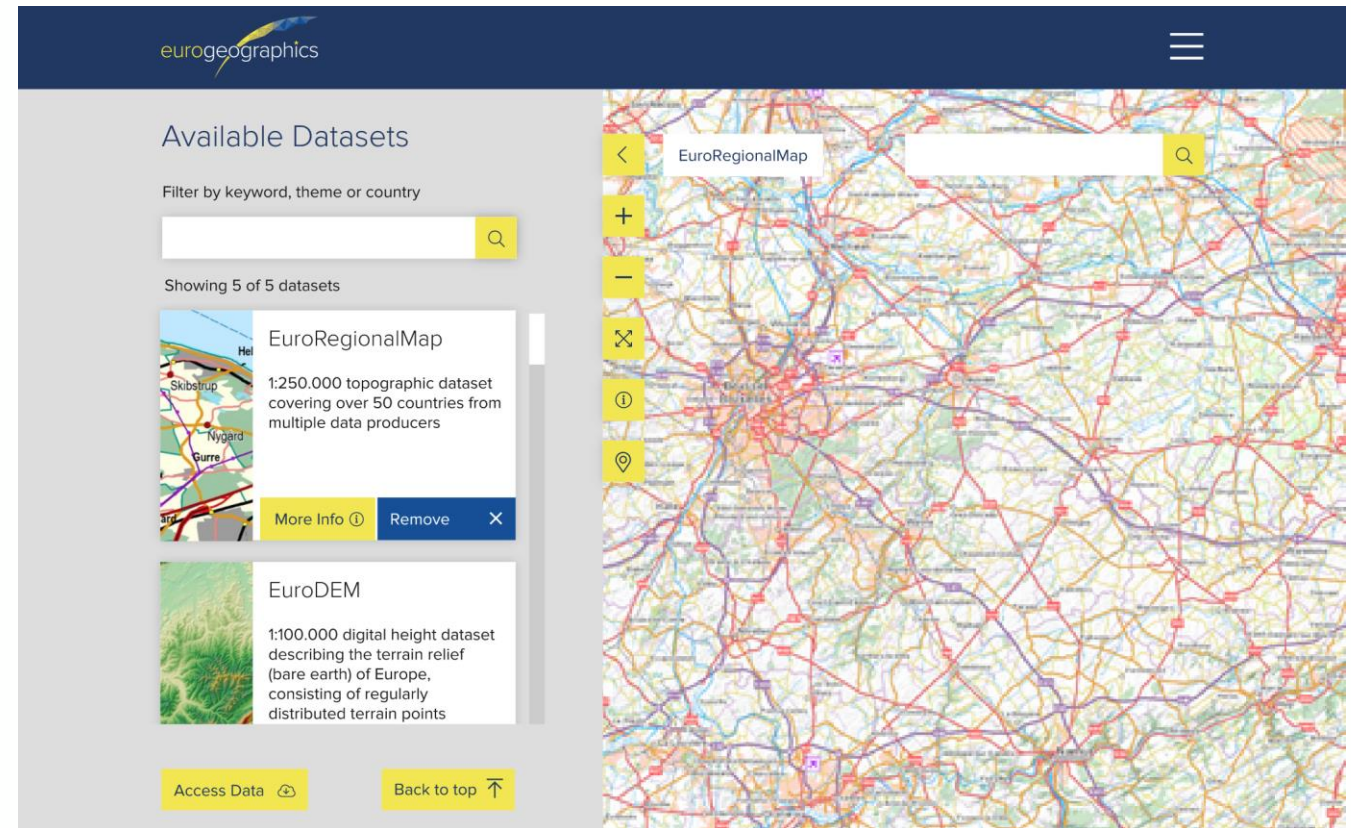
eurogeographics

Available Datasets

Filter by keyword, theme or country

Showing 5 of 5 datasets

Hel
Skibstrup
Nygard
Gurre

EuroRegionalMap

1:250.000 topographic dataset covering over 50 countries from multiple data producers

More Info ⓘ
Remove ✕

EuroDEM

1:100.000 digital height dataset describing the terrain relief (bare earth) of Europe, consisting of regularly distributed terrain points

Access Data
Back to top

EuroRegionalMap